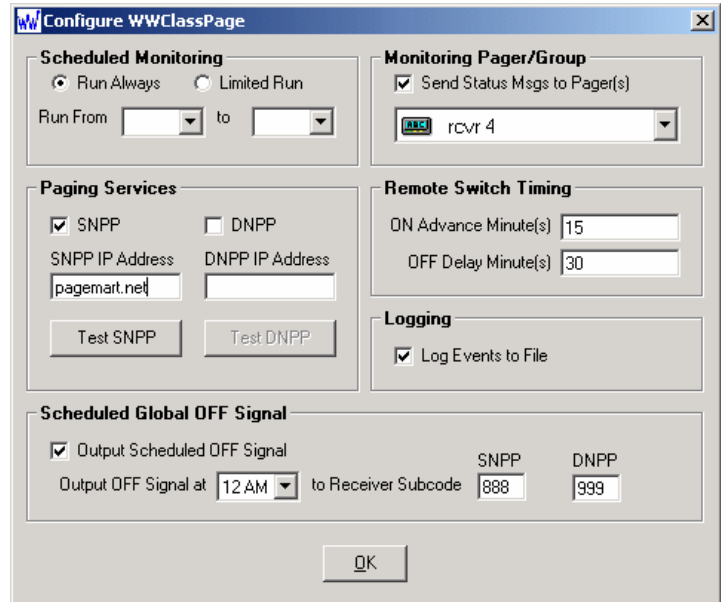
WW Configure WWClassPage

Scheduled Monitoring
Run Always
Limited Run
Run From
to

Monitoring Pager/Group
Send Status Msgs to Pager(s)
rcvr 4

Paging Services
SNPP
DNPP
SNPP IP Address
DNPP IP Address
pagemart.net
Test SNPP
Test DNPP

Remote Switch Timing
ON Advance Minute(s) 15
OFF Delay Minute(s) 30

Logging
Log Events to File

Scheduled Global OFF Signal
Output Scheduled OFF Signal
Output OFF Signal at 12 AM to Receiver Subcode
SNPP 888
DNPP 999

OK